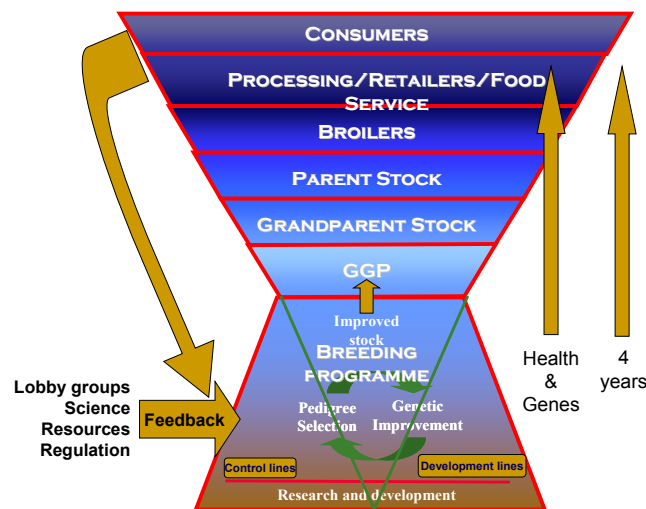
Consumers

Processing/Retailers/Food Service

Broilers

Parent Stock

Grandparent Stock

GGP

Improved stock

Breeding programme

Pedigree Selection

Genetic Improvement

Control lines

Development lines

Research and development

Lobby groups
Science
Resources
Regulation

Feedback

Health & Genes

4 years